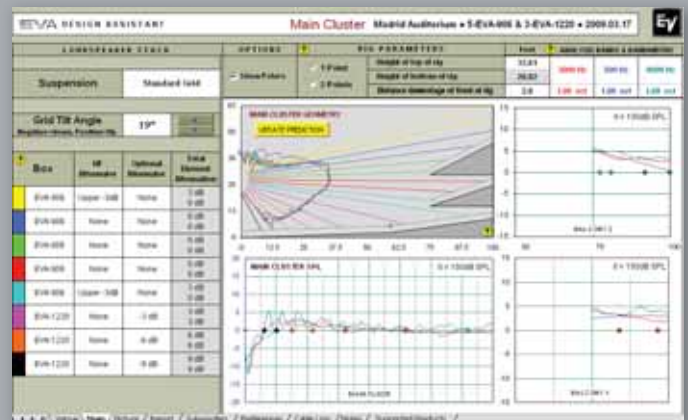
EVA DESIGN ASSISTANT

Main Cluster

Madrid Auditorium • 5-EVA-606 & 3-EVA-1220 • 2009.03.17

EV

LOUDSPEAKER STACK

OPTIONS

RIG PARAMETERS

Suspension

Standard Grid

Show Poles

1 Point

2 Points

Height of top of rig

10.63

Height of bottom of rig

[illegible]

Distance downstage of front of rig

2.0

Grid Tilt Angle

19°

Box

HF Attenuation

Optimal Attenuation

Total Element Attenuation

| Box | HF Attenuation | Optimal Attenuation | Total Element Attenuation |
|---|---|---|---|
| EVA-606 | Upper -3dB | None | 0 dB |
| EVA-606 | None | None | 0 dB |
| EVA-606 | None | None | 0 dB |
| EVA-606 | None | None | 0 dB |
| EVA-606 | Upper -3dB | None | 0 dB |
| EVA-1220 | None | -3 dB | 0 dB |
| EVA-1220 | None | -6 dB | 0 dB |
| EVA-1220 | None | -9 dB | 0 dB |

MAIN CLUSTER GEOMETRY

UPDATE PREDICTION

MAIN CLUSTER SPL

0 = 100dB SPL

0 = 100dB SPL

0 = 100dB SPL

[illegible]